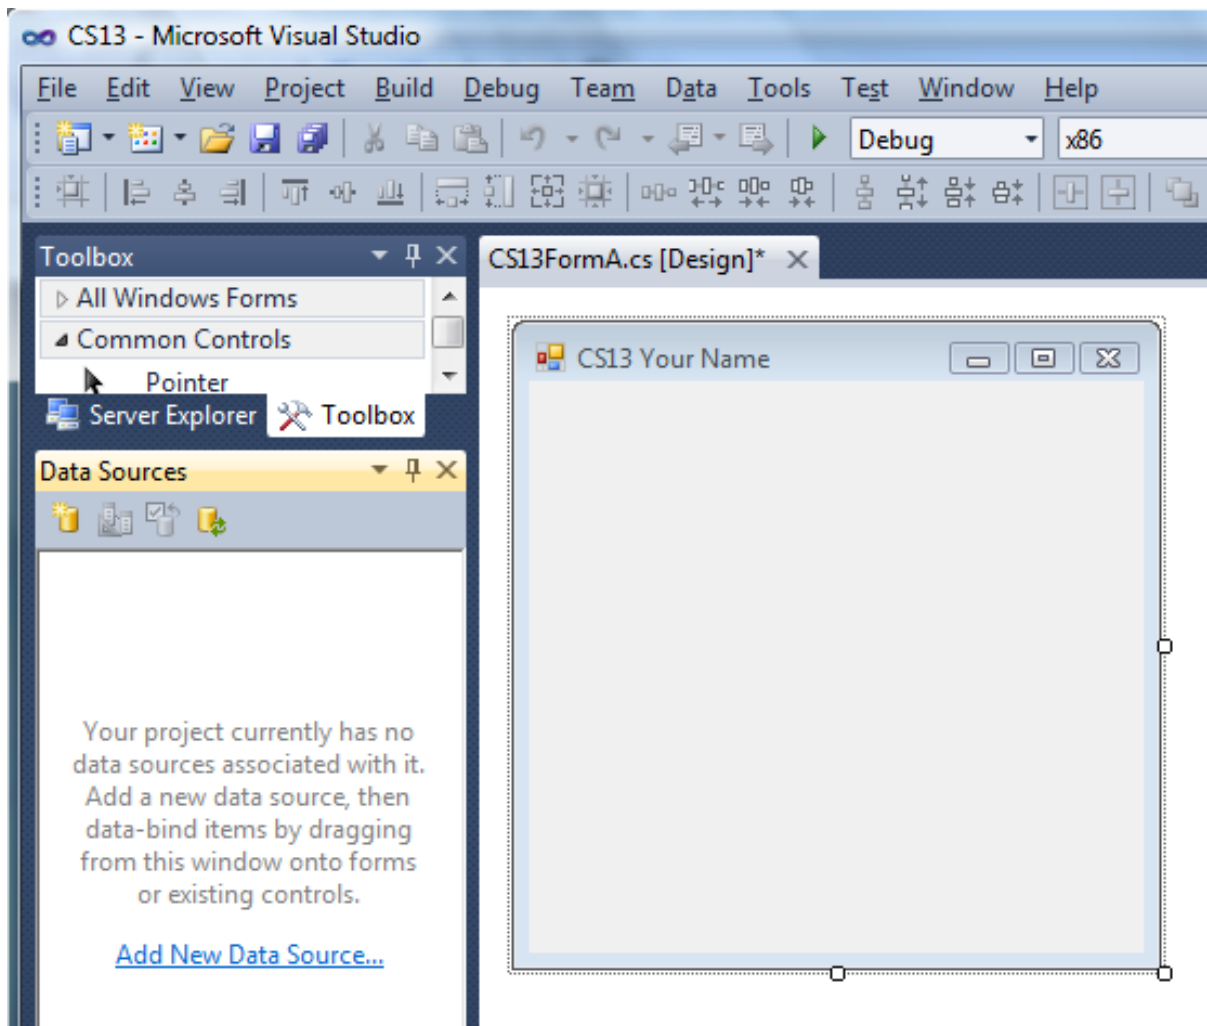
CS13 - Microsoft Visual Studio

File Edit View Project Build Debug Team Data Tools Test Window Help

Debug x86

Toolbox

All Windows Forms

Common Controls

Pointer

Server Explorer Toolbox

Data Sources

Your project currently has no data sources associated with it. Add a new data source, then data-bind items by dragging from this window onto forms or existing controls.

Add New Data Source...

CS13FormA.cs [Design]*

CS13 Your Name